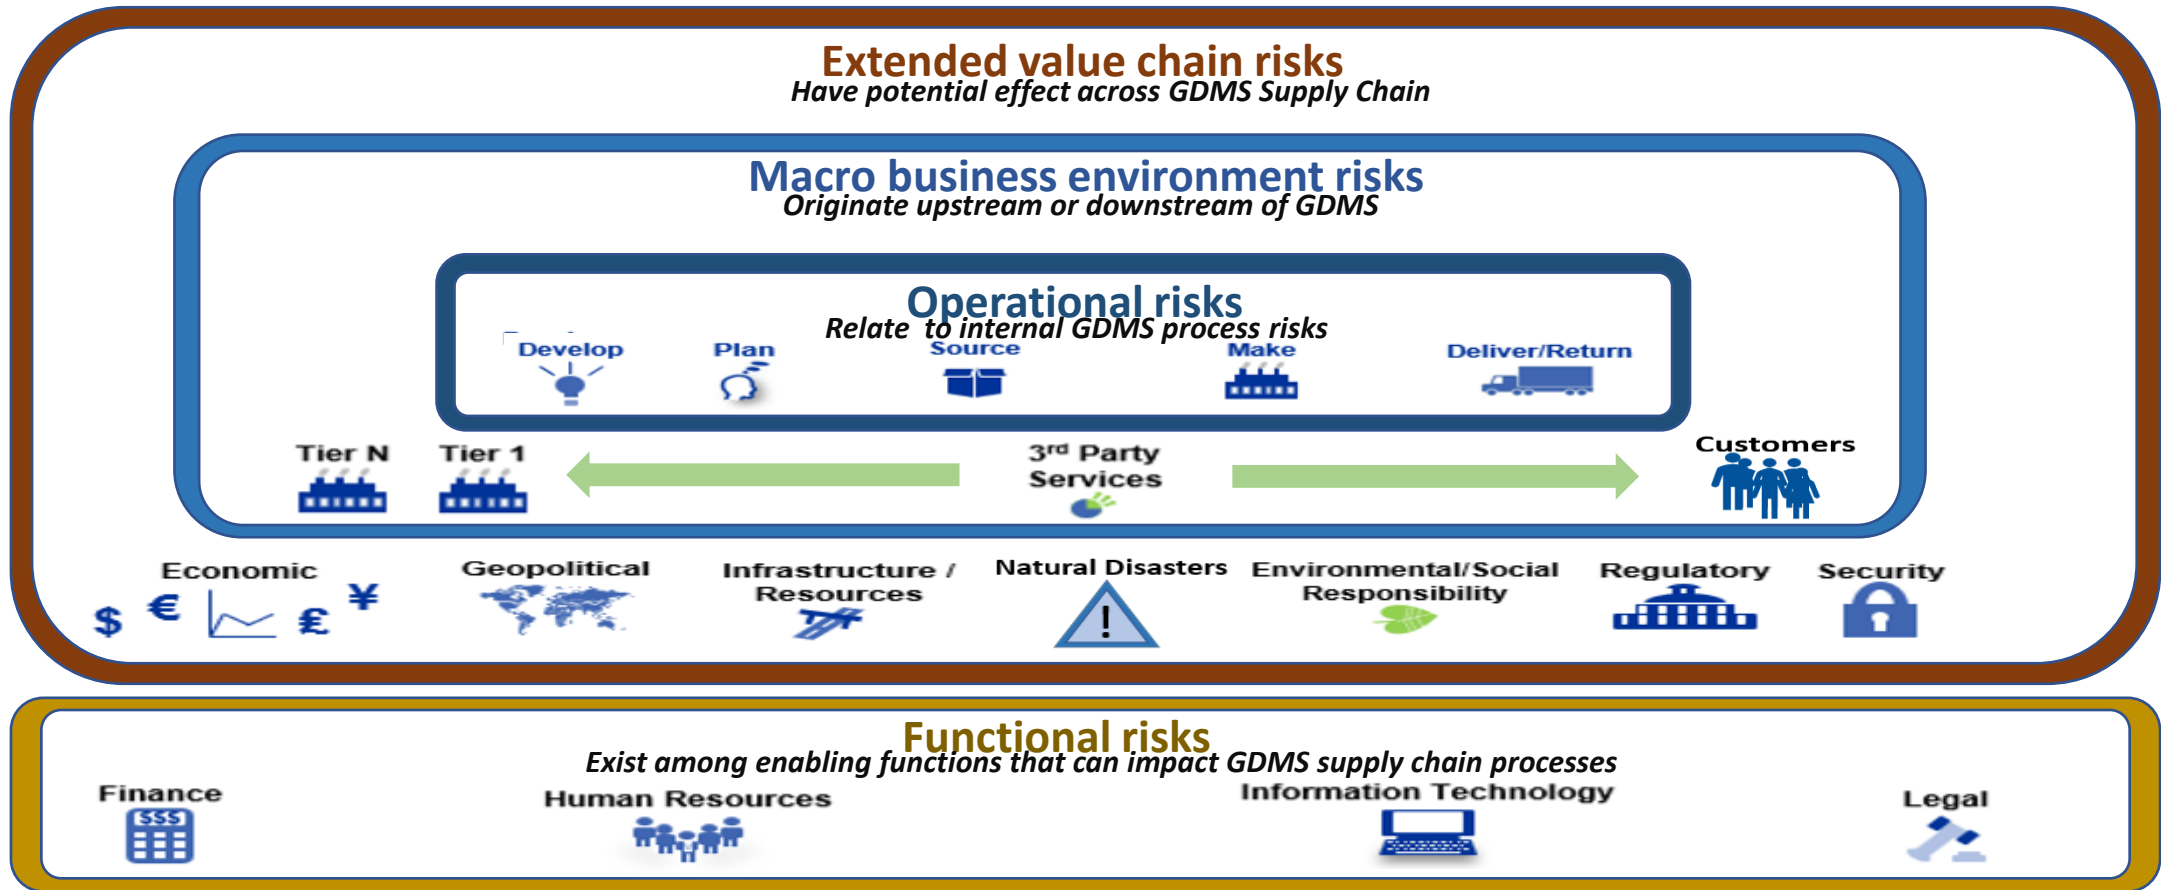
Extended value chain risks
Have potential effect across GDMS Supply Chain

Macro business environment risks
Originate upstream or downstream of GDMS

Operational risks
Relate to internal GDMS process risks

Develop Plan Source Make Deliver/Return

Tier N Tier 1 3rd Party Services Customers

Economic $ € £ ¥ Geopolitical Infrastructure / Resources Natural Disasters ! Environmental/Social Responsibility Regulatory Security

Functional risks
Exist among enabling functions that can impact GDMS supply chain processes

Finance $$$ Human Resources Information Technology Legal